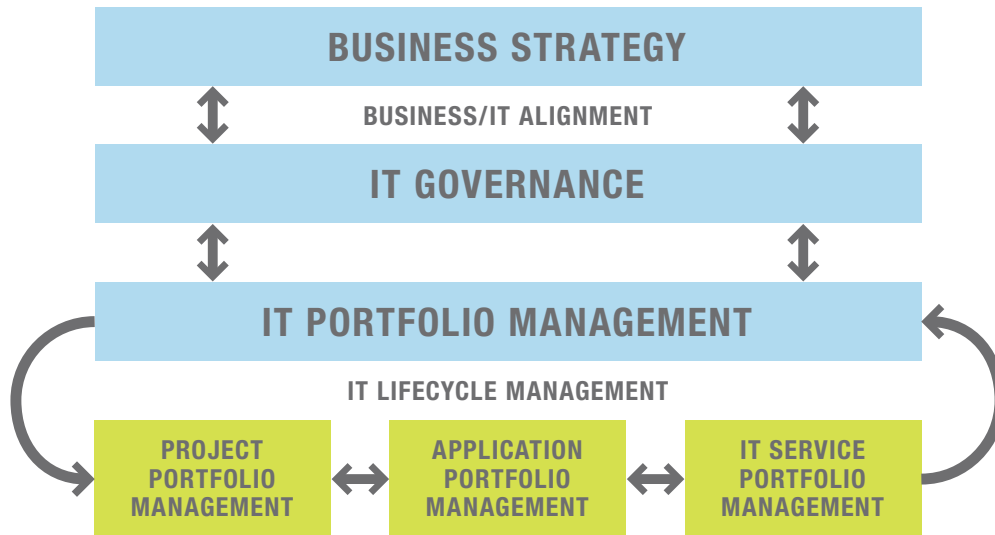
BUSINESS STRATEGY

BUSINESS/IT ALIGNMENT

IT GOVERNANCE

IT PORTFOLIO MANAGEMENT

IT LIFECYCLE MANAGEMENT

PROJECT PORTFOLIO MANAGEMENT

APPLICATION PORTFOLIO MANAGEMENT

IT SERVICE PORTFOLIO MANAGEMENT